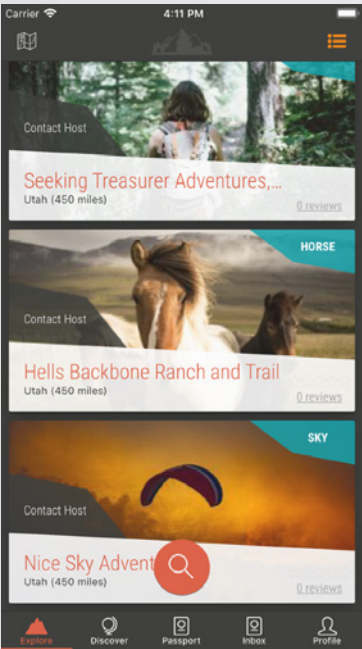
Carrier 4:11 PM

Contact Host
Seeking Treasurer Adventures,...
Utah (450 miles)
0 reviews

HORSE
Contact Host
Hells Backbone Ranch and Trail
Utah (450 miles)
0 reviews

SKY
Contact Host
Nice Sky Advent
Utah (450 miles)
0 reviews

Explore Discover Passport Inbox Profile